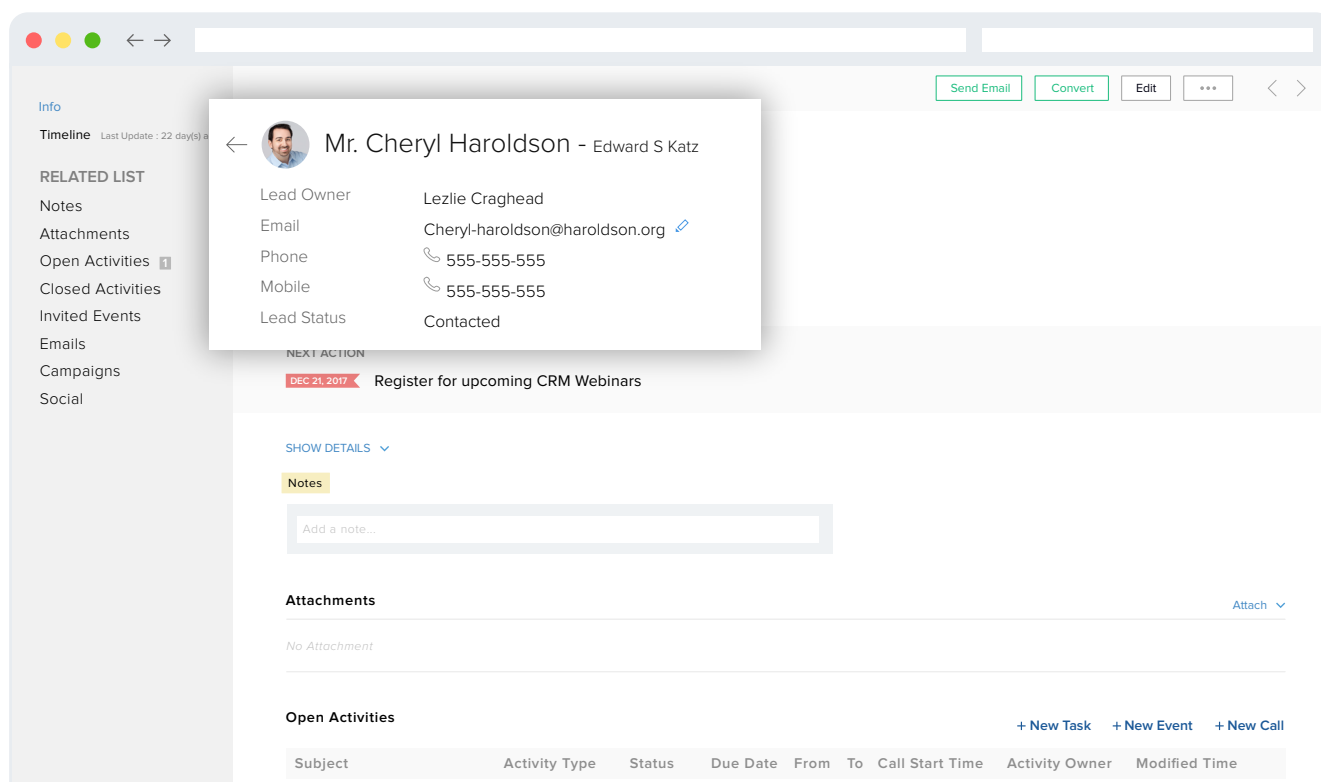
Info

Timeline Last Update : 22 day(s) a

RELATED LIST
Notes
Attachments
Open Activities 1
Closed Activities
Invited Events
Emails
Campaigns
Social

Send Email Convert Edit •••

Mr. Cheryl Haroldson - Edward S Katz

| | |
|---|---|
| Lead Owner | Lezlie Craghead |
| Email | Cheryl-haroldson@haroldson.org |
| Phone | 555-555-555 |
| Mobile | 555-555-555 |
| Lead Status | Contacted |

NEXT ACTION
DEC 21, 2017 Register for upcoming CRM Webinars

SHOW DETAILS

Notes
Add a note...

Attachments
Attach
No Attachment

Open Activities
+ New Task + New Event + New Call

| Subject | Activity Type | Status | Due Date | From | To | Call Start Time | Activity Owner | Modified Time |
|---|---|---|---|---|---|---|---|---|